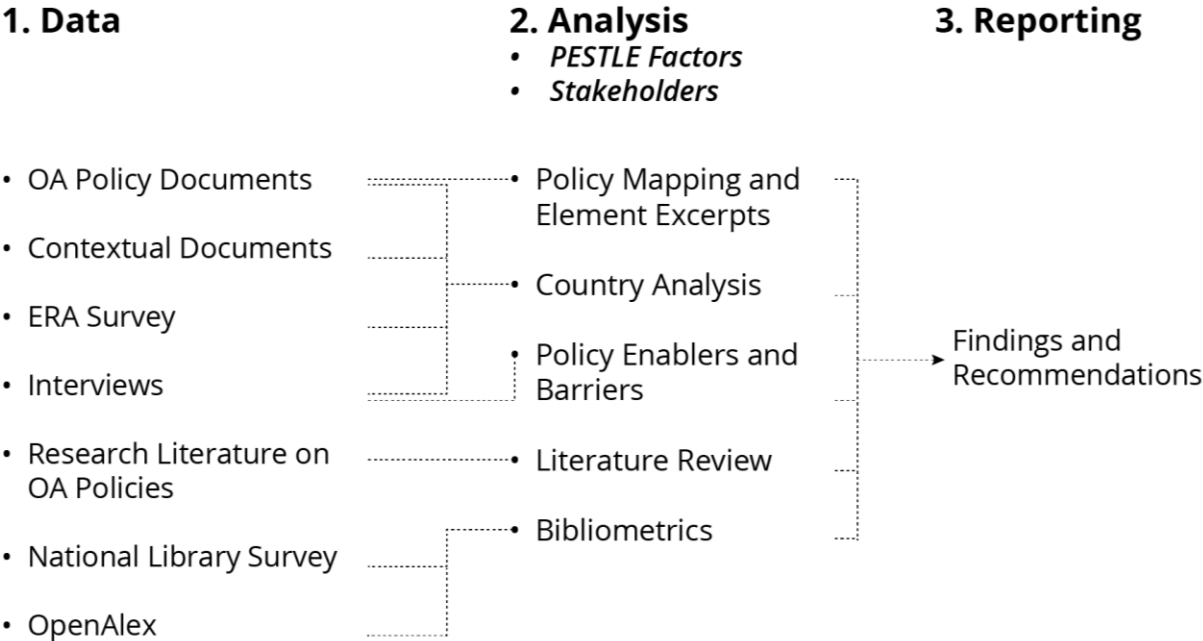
1. Data

2. Analysis
• PESTLE Factors
• Stakeholders

3. Reporting

• OA Policy Documents
• Contextual Documents
• ERA Survey
• Interviews
• Research Literature on OA Policies
• National Library Survey
• OpenAlex

• Policy Mapping and Element Excerpts
• Country Analysis
• Policy Enablers and Barriers
• Literature Review
• Bibliometrics

Findings and Recommendations